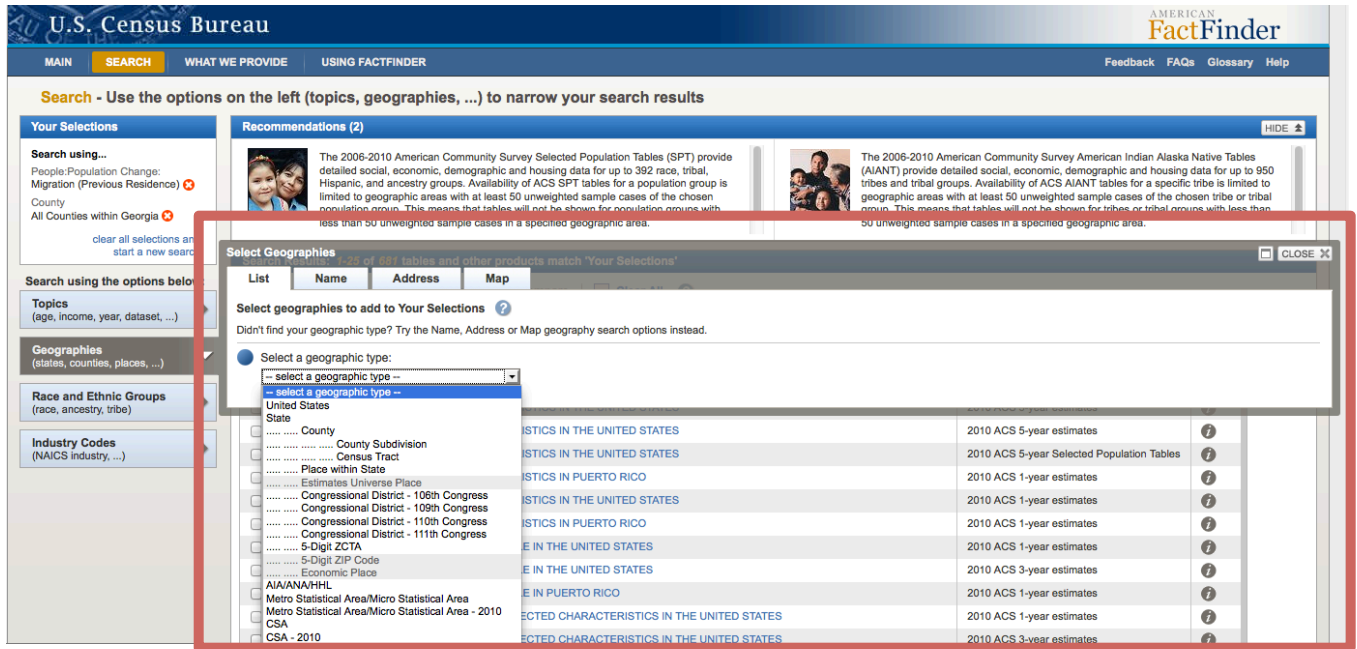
U.S. Census Bureau

AMERICAN FactFinder

MAIN SEARCH WHAT WE PROVIDE USING FACTFINDER

Feedback FAQs Glossary Help

Search - Use the options on the left (topics, geographies, ...) to narrow your search results

Your Selections

Search using...
People:Population Change: Migration (Previous Residence)
County
All Counties within Georgia

clear all selections an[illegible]
start a new searc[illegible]

Search using the options belo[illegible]

Topics
(age, income, year, dataset, ...)

Geographies
(states, counties, places, ...)

Race and Ethnic Groups
(race, ancestry, tribe)

Industry Codes
(NAICS industry, ...)

Recommendations (2)

HIDE

The 2006-2010 American Community Survey Selected Population Tables (SPT) provide detailed social, economic, demographic and housing data for up to 392 race, tribal, Hispanic, and ancestry groups. Availability of ACS SPT tables for a population group is limited to geographic areas with at least 50 unweighted sample cases of the chosen population group. This means that tables will not be shown for population groups with less than 50 unweighted sample cases in a specified geographic area.

The 2006-2010 American Community Survey American Indian Alaska Native Tables (AIANT) provide detailed social, economic, demographic and housing data for up to 950 tribes and tribal groups. Availability of ACS AIANT tables for a specific tribe is limited to geographic areas with at least 50 unweighted sample cases of the chosen tribe or tribal group. This means that tables will not be shown for tribes or tribal groups with less than 50 unweighted sample cases in a specified geographic area.

Select Geographies

CLOSE

Search Results: 1-25 of 681 tables and other products match 'Your Selections'

List Name Address Map

Select geographies to add to Your Selections

Didn't find your geographic type? Try the Name, Address or Map geography search options instead.

Select a geographic type:

-- select a geographic type --

-- select a geographic type --
United States
State
..... ..... County
..... ..... ..... ..... County Subdivision
..... ..... ..... ..... Census Tract
..... ..... Place within State
..... ..... Estimates Universe Place
..... ..... Congressional District - 106th Congress
..... ..... Congressional District - 109th Congress
..... ..... Congressional District - 110th Congress
..... ..... Congressional District - 111th Congress
..... ..... 5-Digit ZCTA
..... ..... 5-Digit ZIP Code
..... ..... Economic Place
AIA/ANA/HHL
Metro Statistical Area/Micro Statistical Area
Metro Statistical Area/Micro Statistical Area - 2010
CSA
CSA - 2010

| | |
|---|---|
| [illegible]STICS IN THE UNITED STATES | 2010 ACS 5-year estimates |
| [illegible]ISTICS IN THE UNITED STATES | 2010 ACS 5-year estimates |
| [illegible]ISTICS IN THE UNITED STATES | 2010 ACS 5-year Selected Population Tables |
| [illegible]ISTICS IN PUERTO RICO | 2010 ACS 1-year estimates |
| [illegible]ISTICS IN THE UNITED STATES | 2010 ACS 1-year estimates |
| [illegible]ISTICS IN PUERTO RICO | 2010 ACS 1-year estimates |
| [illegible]E IN THE UNITED STATES | 2010 ACS 1-year estimates |
| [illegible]E IN THE UNITED STATES | 2010 ACS 3-year estimates |
| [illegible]E IN PUERTO RICO | 2010 ACS 1-year estimates |
| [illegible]ECTED CHARACTERISTICS IN THE UNITED STATES | 2010 ACS 1-year estimates |
| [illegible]ECTED CHARACTERISTICS IN THE UNITED STATES | 2010 ACS 3-year estimates |